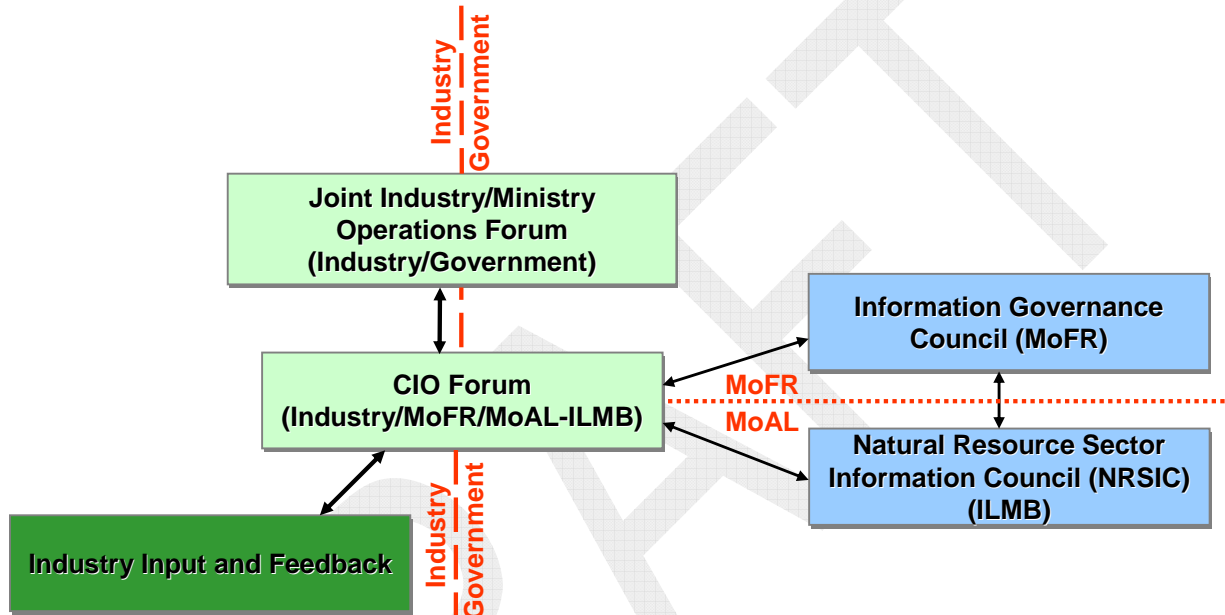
Industry
Government

Joint Industry/Ministry Operations Forum (Industry/Government)

Information Governance Council (MoFR)

CIO Forum (Industry/MoFR/MoAL-ILMB)

MoFR
MoAL

Natural Resource Sector Information Council (NRSIC) (ILMB)

Industry Input and Feedback

Industry
Government